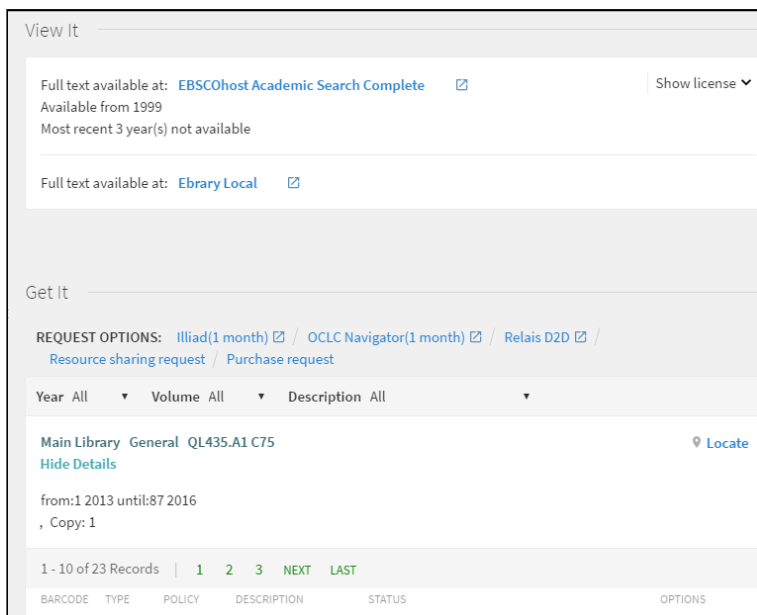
View It

Full text available at: EBSCOhost Academic Search Complete
Available from 1999
Most recent 3 year(s) not available

Show license

Full text available at: Ebrary Local

Get It

REQUEST OPTIONS: Illiad(1 month) / OCLC Navigator(1 month) / Relais D2D / Resource sharing request / Purchase request

Year All Volume All Description All

Main Library General QL435.A1 C75
Hide Details

Locate

from:1 2013 until:87 2016
, Copy: 1

1 - 10 of 23 Records | 1 2 3 NEXT LAST

BARCODE TYPE POLICY DESCRIPTION STATUS OPTIONS